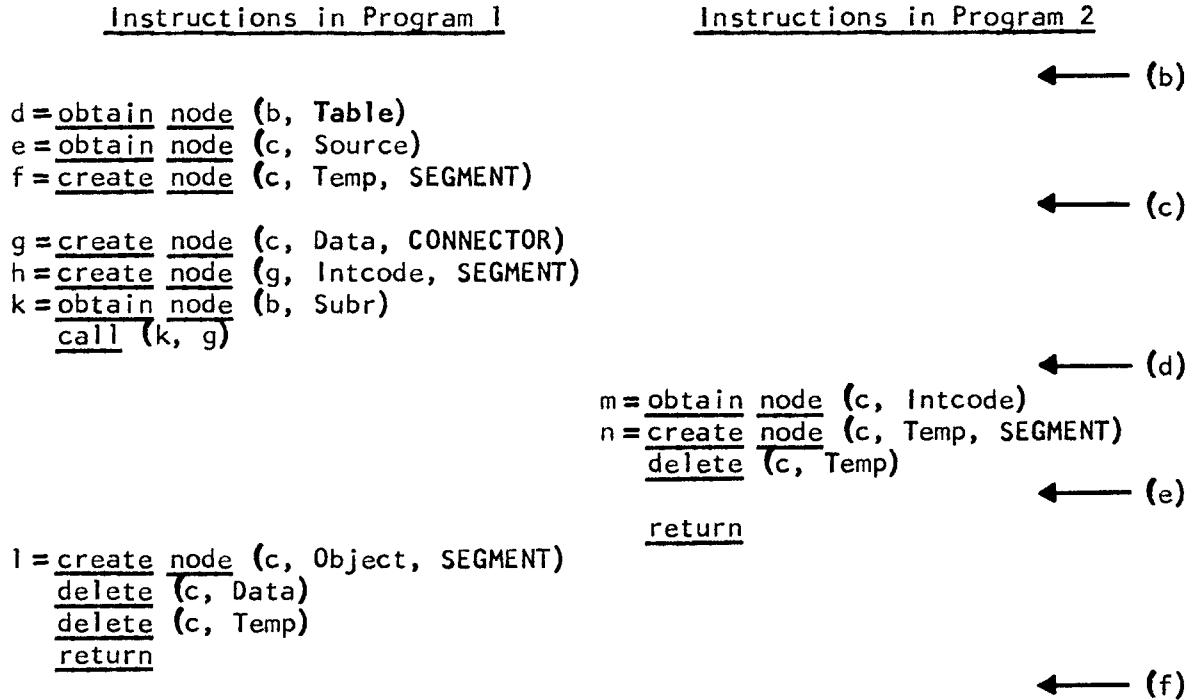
Instructions in Program 1

Instructions in Program 2

← (b)

d = obtain node (b, Table)
e = obtain node (c, Source)
f = create node (c, Temp, SEGMENT)

← (c)

g = create node (c, Data, CONNECTOR)
h = create node (g, Intcode, SEGMENT)
k = obtain node (b, Subr)
call (k, g)

← (d)

m = obtain node (c, Intcode)
n = create node (c, Temp, SEGMENT)
delete (c, Temp)

← (e)

return

l = create node (c, Object, SEGMENT)
delete (c, Data)
delete (c, Temp)
return

← (f)